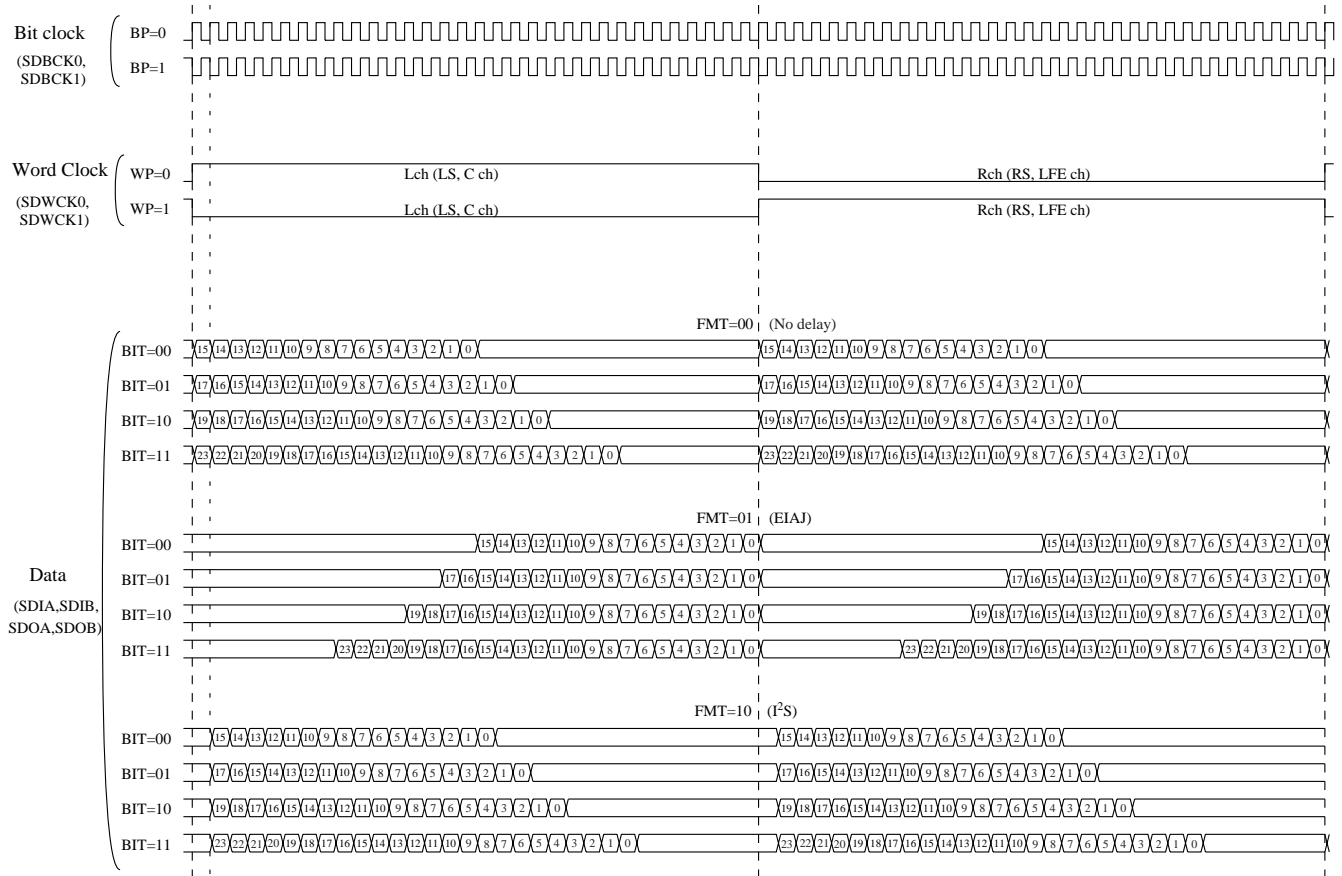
Bit clock
(SDBCK0, SDBCK1)
BP=0
BP=1

Word Clock
(SDWCK0, SDWCK1)
WP=0
WP=1
Lch (LS, C ch)
Rch (RS, LFE ch)
Lch (LS, C ch)
Rch (RS, LFE ch)

FMT=00 (No delay)
BIT=00 15 14 13 12 11 10 9 8 7 6 5 4 3 2 1 0 15 14 13 12 11 10 9 8 7 6 5 4 3 2 1 0
BIT=01 17 16 15 14 13 12 11 10 9 8 7 6 5 4 3 2 1 0 17 16 15 14 13 12 11 10 9 8 7 6 5 4 3 2 1 0
BIT=10 19 18 17 16 15 14 13 12 11 10 9 8 7 6 5 4 3 2 1 0 19 18 17 16 15 14 13 12 11 10 9 8 7 6 5 4 3 2 1 0
BIT=11 23 22 21 20 19 18 17 16 15 14 13 12 11 10 9 8 7 6 5 4 3 2 1 0 23 22 21 20 19 18 17 16 15 14 13 12 11 10 9 8 7 6 5 4 3 2 1 0

FMT=01 (EIAJ)
BIT=00 15 14 13 12 11 10 9 8 7 6 5 4 3 2 1 0 15 14 13 12 11 10 9 8 7 6 5 4 3 2 1 0
BIT=01 17 16 15 14 13 12 11 10 9 8 7 6 5 4 3 2 1 0 17 16 15 14 13 12 11 10 9 8 7 6 5 4 3 2 1 0
BIT=10 19 18 17 16 15 14 13 12 11 10 9 8 7 6 5 4 3 2 1 0 19 18 17 16 15 14 13 12 11 10 9 8 7 6 5 4 3 2 1 0
BIT=11 23 22 21 20 19 18 17 16 15 14 13 12 11 10 9 8 7 6 5 4 3 2 1 0 23 22 21 20 19 18 17 16 15 14 13 12 11 10 9 8 7 6 5 4 3 2 1 0

Data
(SDIA,SDIB, SDOA,SDOB)

FMT=10 ($I^2S$)
BIT=00 15 14 13 12 11 10 9 8 7 6 5 4 3 2 1 0 15 14 13 12 11 10 9 8 7 6 5 4 3 2 1 0
BIT=01 17 16 15 14 13 12 11 10 9 8 7 6 5 4 3 2 1 0 17 16 15 14 13 12 11 10 9 8 7 6 5 4 3 2 1 0
BIT=10 19 18 17 16 15 14 13 12 11 10 9 8 7 6 5 4 3 2 1 0 19 18 17 16 15 14 13 12 11 10 9 8 7 6 5 4 3 2 1 0
BIT=11 23 22 21 20 19 18 17 16 15 14 13 12 11 10 9 8 7 6 5 4 3 2 1 0 23 22 21 20 19 18 17 16 15 14 13 12 11 10 9 8 7 6 5 4 3 2 1 0